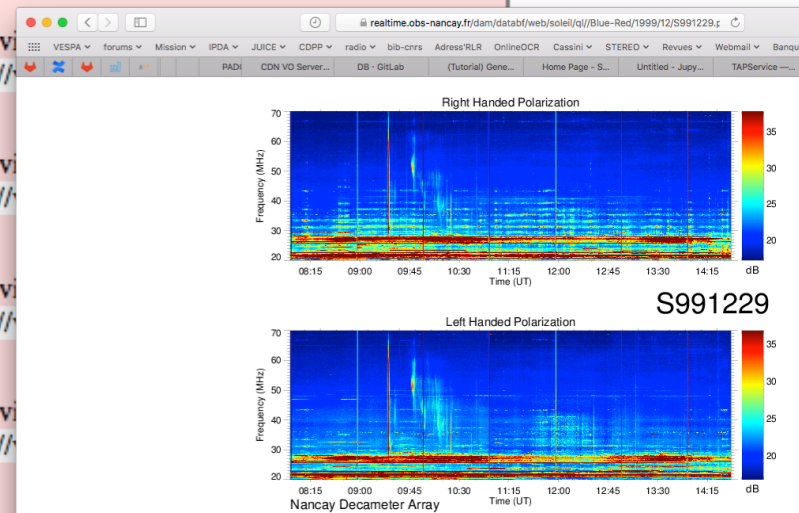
realtime.obs-nancay.fr/dam/databf/web/soleil/ql//Blue-Red/1999/12/S991229.p

VESPA forums Mission IPDA JUICE CDPP radio bib-cnrs Adress'RLR OnlineOCR Cassini STEREO Revues Webmail Banqu

PADC | CDN VO Server... | DB · GitLab | (Tutorial) Gene... | Home Page - S... | Untitled - Jupy... | TAPService —...

Right Handed Polarization

Frequency (MHz)

70
60
50
40
30
20

08:15 09:00 09:45 10:30 11:15 12:00 12:45 13:30 14:15

Time (UT)

35
30
25
20
dB

S991229

Left Handed Polarization

Frequency (MHz)

70
60
50
40
30
20

08:15 09:00 09:45 10:30 11:15 12:00 12:45 13:30 14:15

Time (UT)

35
30
25
20
dB

Nancay Decameter Array